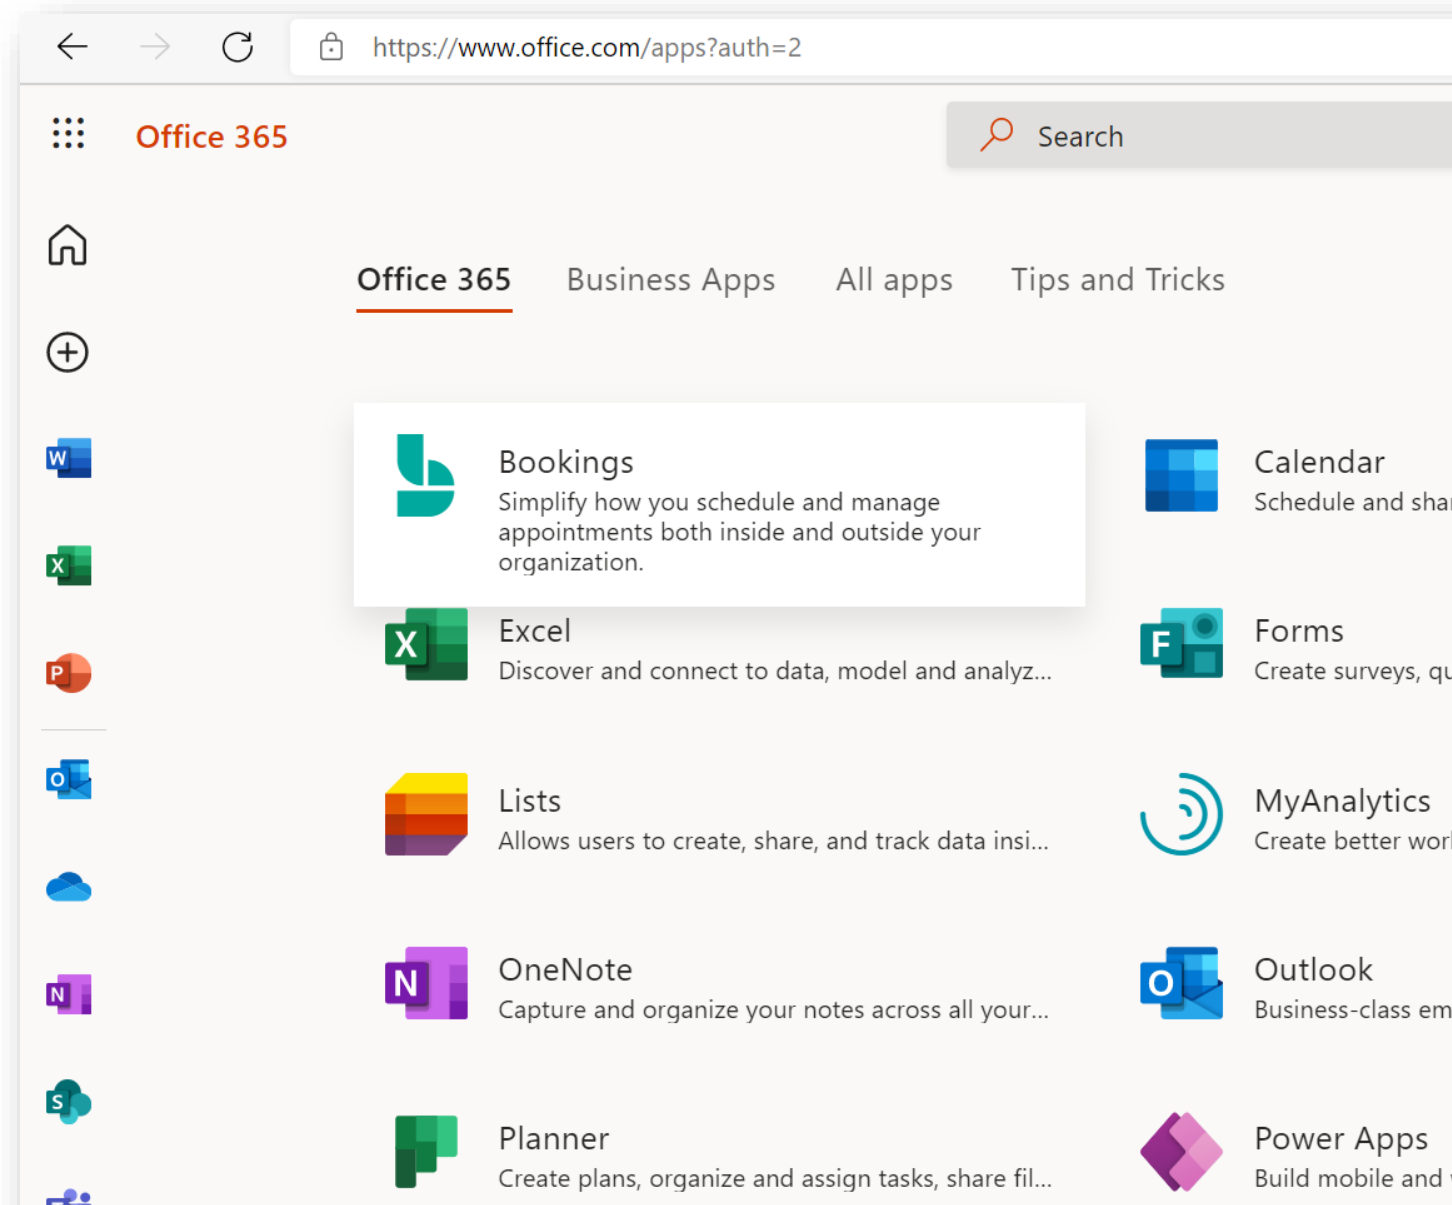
https://www.office.com/apps?auth=2

Office 365

Search

Office 365 Business Apps All apps Tips and Tricks

Bookings
Simplify how you schedule and manage appointments both inside and outside your organization.

Calendar
Schedule and sha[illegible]

Excel
Discover and connect to data, model and analyz...

Forms
Create surveys, qu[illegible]

Lists
Allows users to create, share, and track data insi...

MyAnalytics
Create better wor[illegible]

OneNote
Capture and organize your notes across all your...

Outlook
Business-class em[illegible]

Planner
Create plans, organize and assign tasks, share fil...

Power Apps
Build mobile and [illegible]